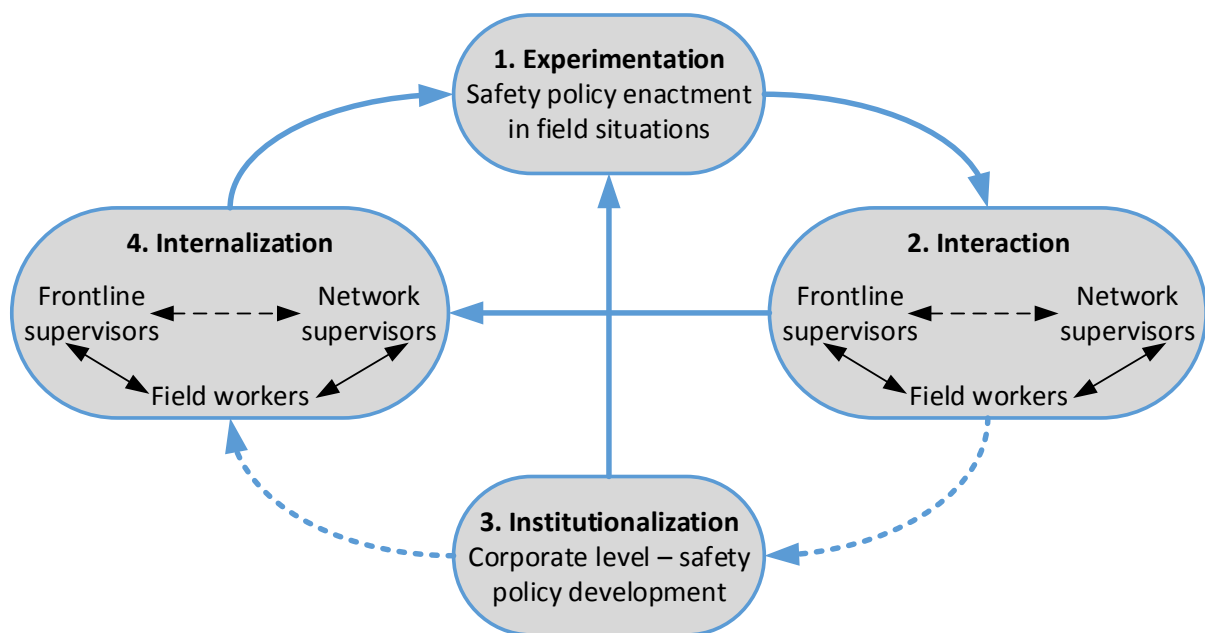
**1. Experimentation**
Safety policy enactment in field situations

**4. Internalization**
Frontline supervisors
Network supervisors
Field workers

**2. Interaction**
Frontline supervisors
Network supervisors
Field workers

**3. Institutionalization**
Corporate level – safety policy development